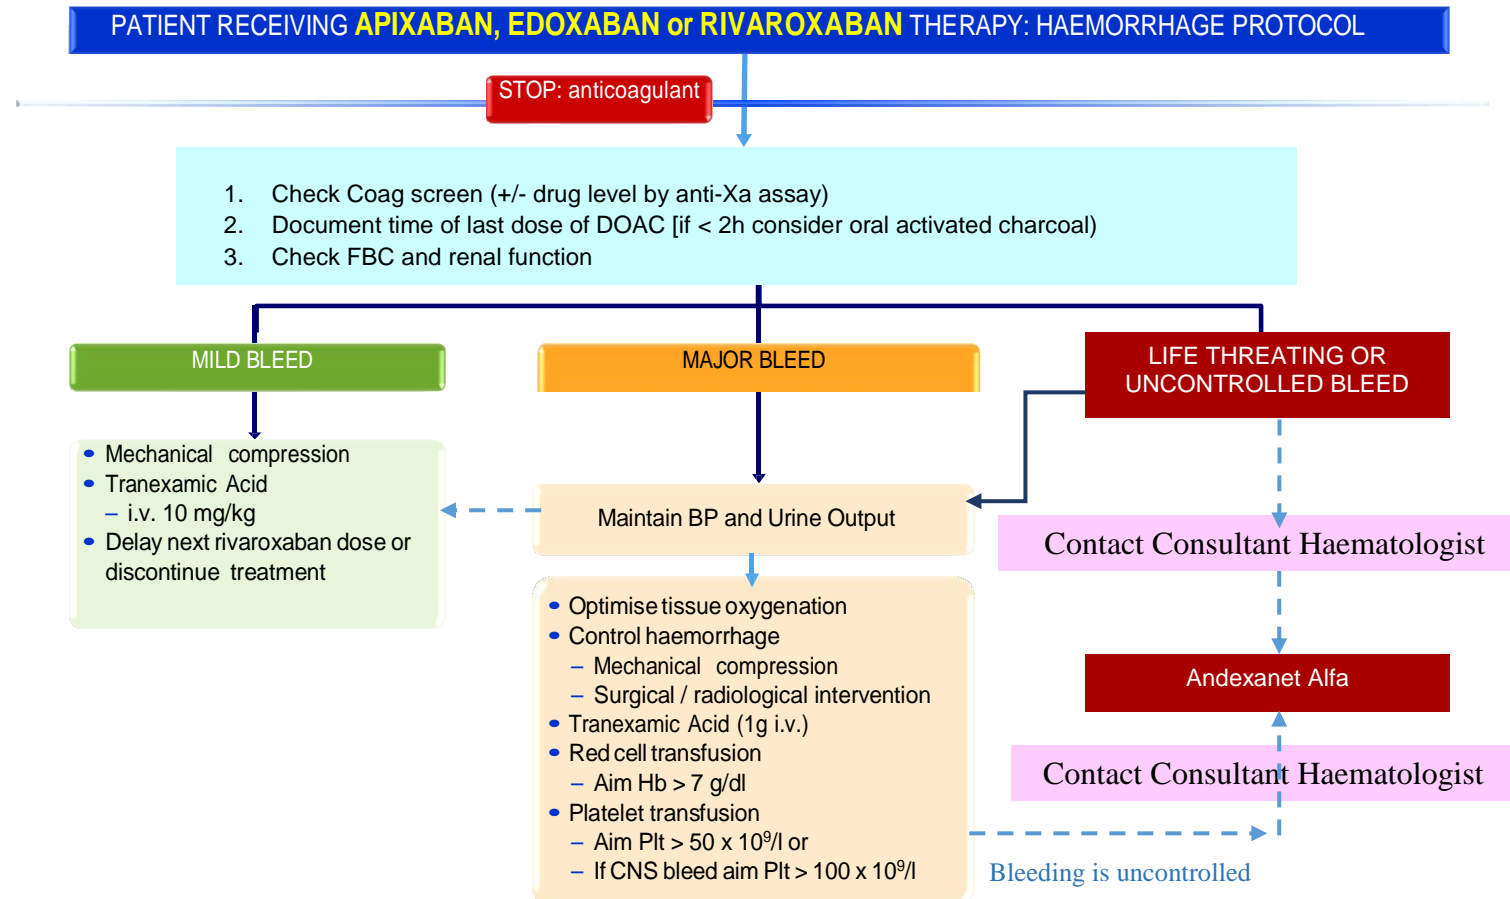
PATIENT RECEIVING APIXABAN, EDOXABAN or RIVAROXABAN THERAPY: HAEMORRHAGE PROTOCOL

STOP: anticoagulant

1. Check Coag screen (+/- drug level by anti-Xa assay)
2. Document time of last dose of DOAC [if < 2h consider oral activated charcoal)
3. Check FBC and renal function

MILD BLEED

MAJOR BLEED

LIFE THREATING OR UNCONTROLLED BLEED

- Mechanical compression
- Tranexamic Acid
  – i.v. 10 mg/kg
- Delay next rivaroxaban dose or discontinue treatment

Maintain BP and Urine Output

Contact Consultant Haematologist

- Optimise tissue oxygenation
- Control haemorrhage
  – Mechanical compression
  – Surgical / radiological intervention
- Tranexamic Acid (1g i.v.)
- Red cell transfusion
  – Aim Hb > 7 g/dl
- Platelet transfusion
  – Aim Plt > 50 x $10^9$/l or
  – If CNS bleed aim Plt > 100 x $10^9$/l

Andexanet Alfa

Contact Consultant Haematologist

Bleeding is uncontrolled